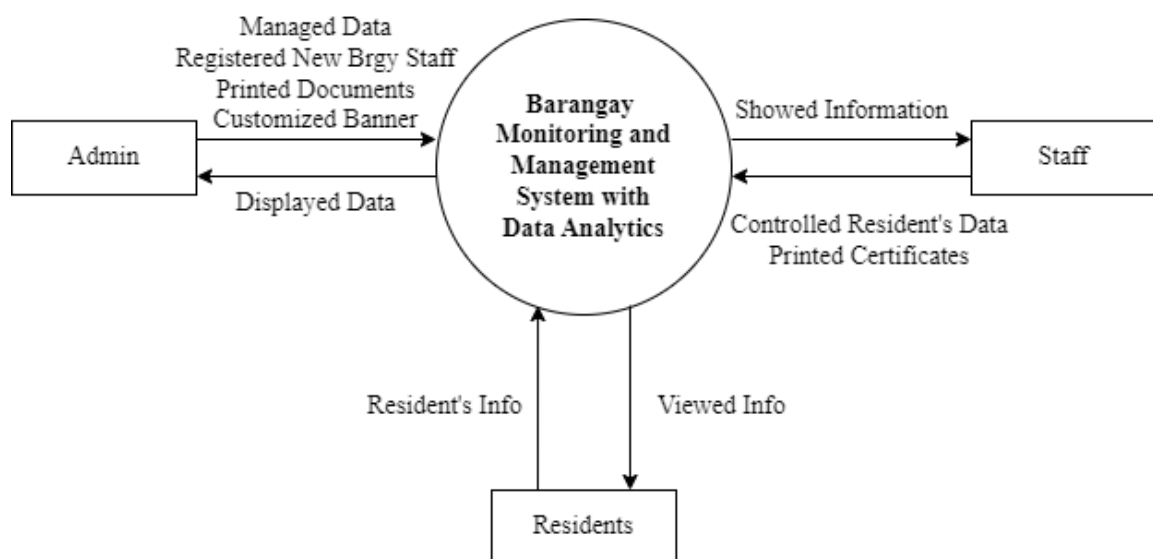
Managed Data
Registered New Brgy Staff
Printed Documents
Customized Banner

Admin

Displayed Data

Barangay Monitoring and Management System with Data Analytics

Showed Information

Staff

Controlled Resident's Data
Printed Certificates

Resident's Info

Viewed Info

Residents